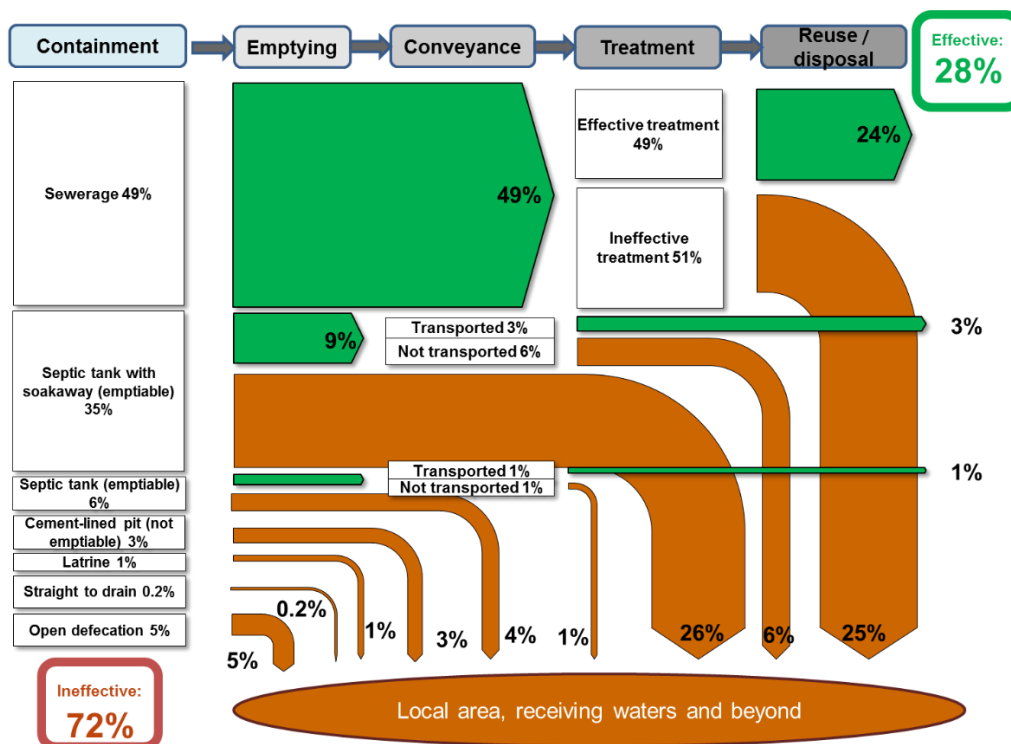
Containment

Emptying

Conveyance

Treatment

Reuse / disposal

Effective: 28%

Sewerage 49%

49%

Effective treatment 49%

24%

Ineffective treatment 51%

Septic tank with soakaway (emptiable) 35%

9%

Transported 3%

Not transported 6%

3%

Septic tank (emptiable) 6%

Transported 1%

Not transported 1%

1%

Cement-lined pit (not emptiable) 3%

Latrine 1%

Straight to drain 0.2%

Open defecation 5%

0.2%

1%

3%

4%

1%

26%

6%

25%

5%

Ineffective: 72%

Local area, receiving waters and beyond